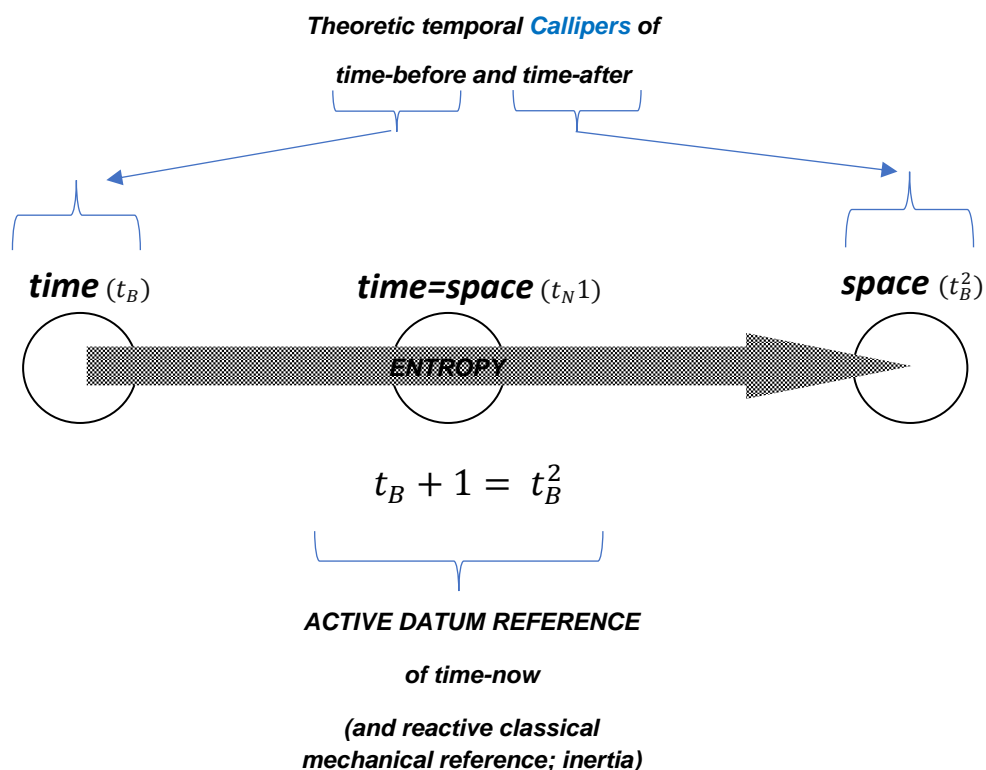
Theoretic temporal Callipers of

time-before and time-after

time $(t_B)$

time=space $(t_N 1)$

space $(t_B^2)$

ENTROPY

$t_B + 1 = t_B^2$

ACTIVE DATUM REFERENCE

of time-now

(and reactive classical mechanical reference; inertia)